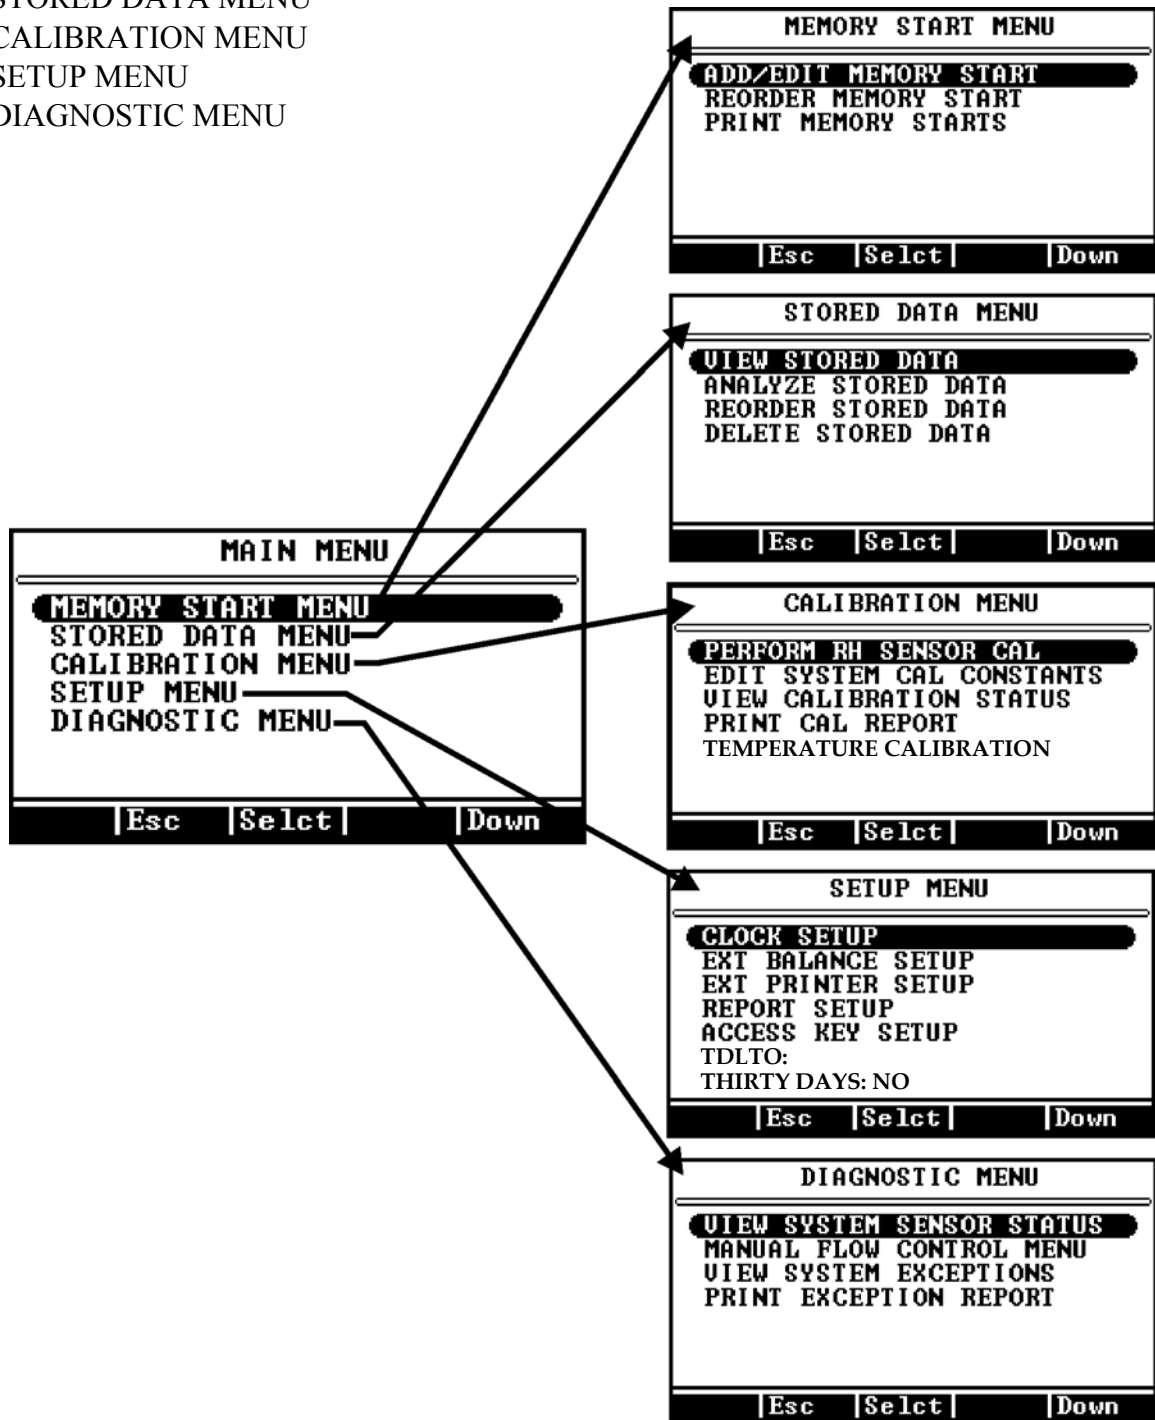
STORED DATA MENU
CALIBRATION MENU
SETUP MENU
DIAGNOSTIC MENU

MEMORY START MENU
ADD/EDIT MEMORY START
REORDER MEMORY START
PRINT MEMORY STARTS
Esc Selct Down

STORED DATA MENU
VIEW STORED DATA
ANALYZE STORED DATA
REORDER STORED DATA
DELETE STORED DATA
Esc Selct Down

MAIN MENU
MEMORY START MENU
STORED DATA MENU
CALIBRATION MENU
SETUP MENU
DIAGNOSTIC MENU
Esc Selct Down

CALIBRATION MENU
PERFORM RH SENSOR CAL
EDIT SYSTEM CAL CONSTANTS
VIEW CALIBRATION STATUS
PRINT CAL REPORT
TEMPERATURE CALIBRATION
Esc Selct Down

SETUP MENU
CLOCK SETUP
EXT BALANCE SETUP
EXT PRINTER SETUP
REPORT SETUP
ACCESS KEY SETUP
TDLTO:
THIRTY DAYS: NO
Esc Selct Down

DIAGNOSTIC MENU
VIEW SYSTEM SENSOR STATUS
MANUAL FLOW CONTROL MENU
VIEW SYSTEM EXCEPTIONS
PRINT EXCEPTION REPORT
Esc Selct Down